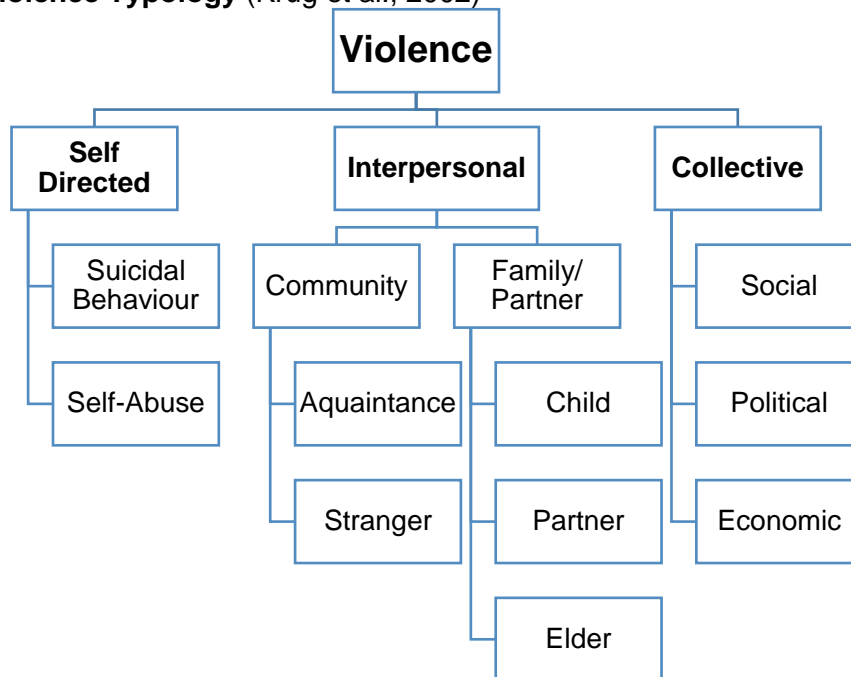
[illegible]iolence Typology (Krug et al., 2002)

Violence

Self Directed

Interpersonal

Collective

Suicidal Behaviour

Self-Abuse

Community

Family/ Partner

Aquaintance

Stranger

Child

Partner

Elder

Social

Political

Economic